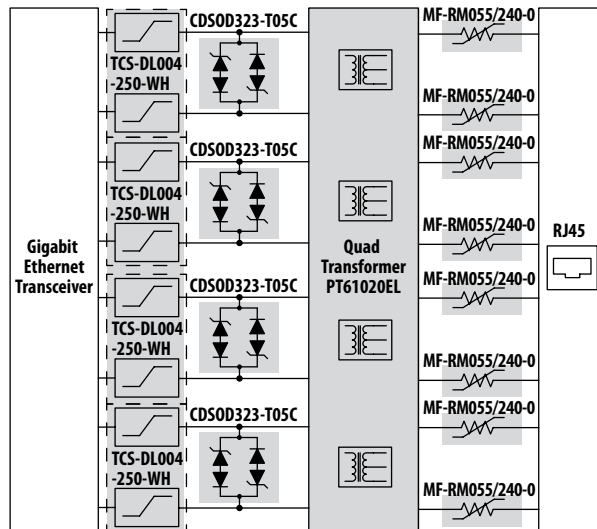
Gigabit Ethernet Transceiver

CDSOD323-T05C
TCS-DL004 -250-WH
CDSOD323-T05C
TCS-DL004 -250-WH
CDSOD323-T05C
TCS-DL004 -250-WH
CDSOD323-T05C
TCS-DL004 -250-WH

Quad Transformer PT61020EL

MF-RM055/240-0
MF-RM055/240-0
MF-RM055/240-0
MF-RM055/240-0
MF-RM055/240-0
MF-RM055/240-0
MF-RM055/240-0
MF-RM055/240-0

RJ45